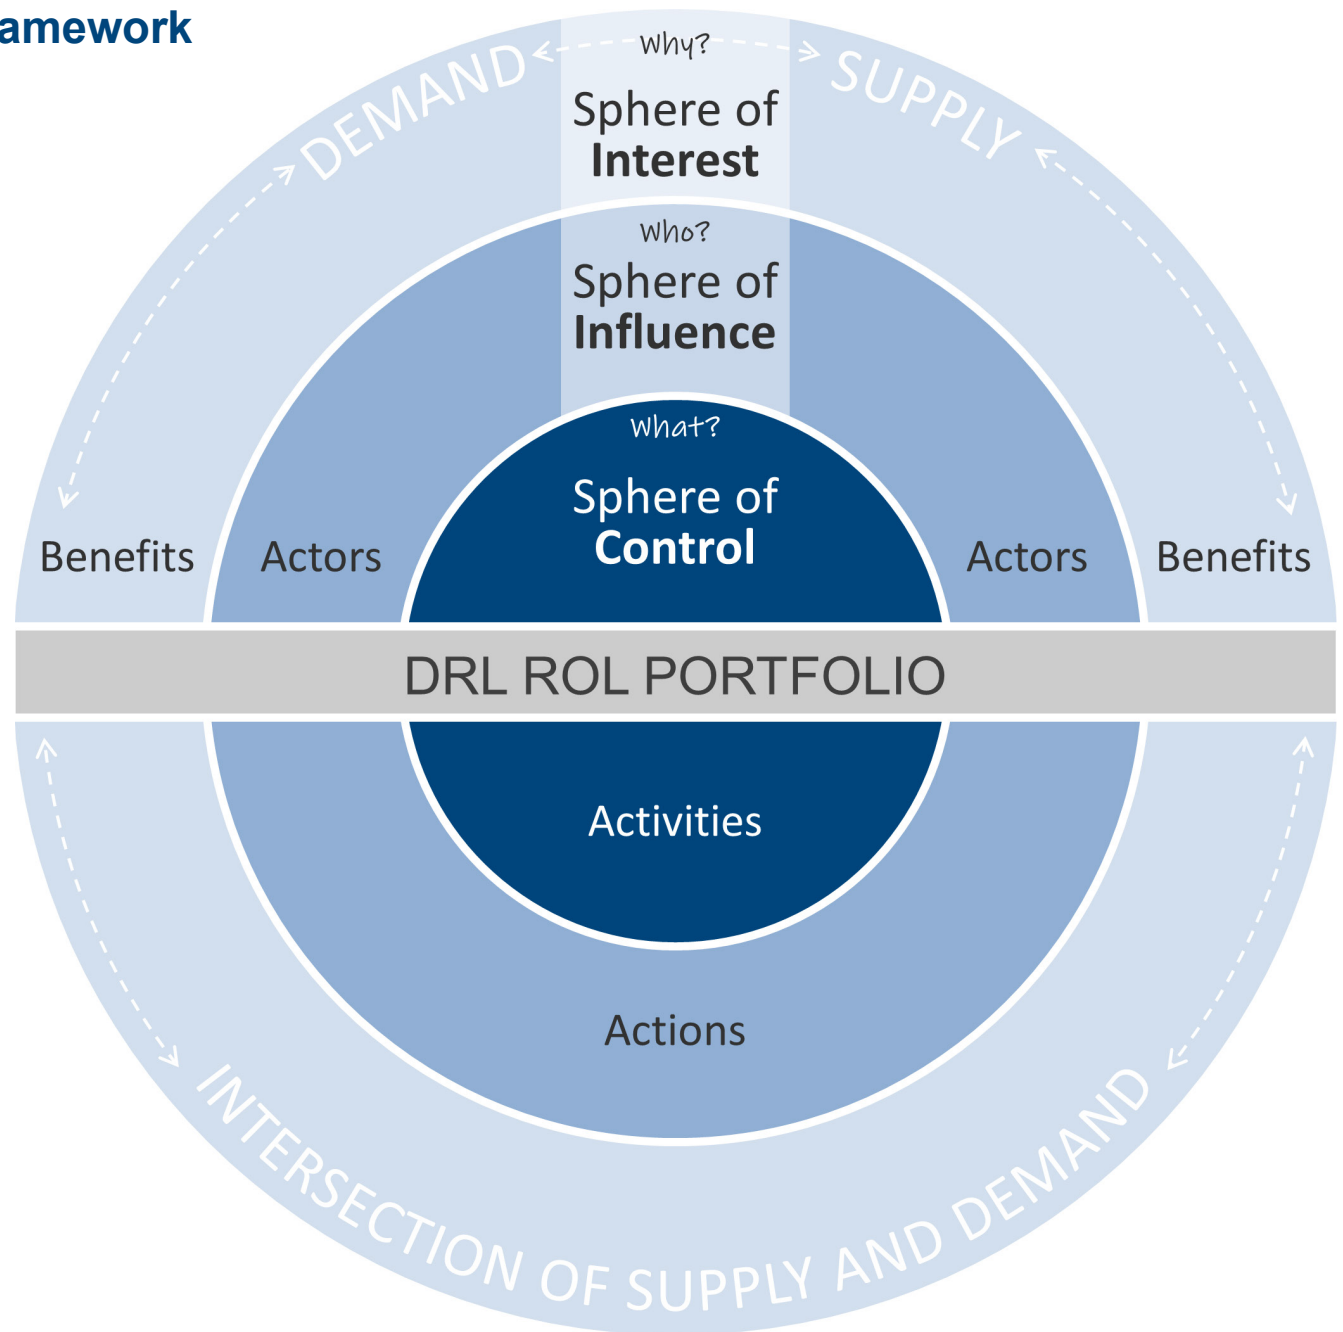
amework

DEMAND

Why?

SUPPLY

Sphere of Interest

Who?

Sphere of Influence

What?

Sphere of Control

Benefits

Actors

Actors

Benefits

DRL ROL PORTFOLIO

Activities

Actions

INTERSECTION OF SUPPLY AND DEMAND